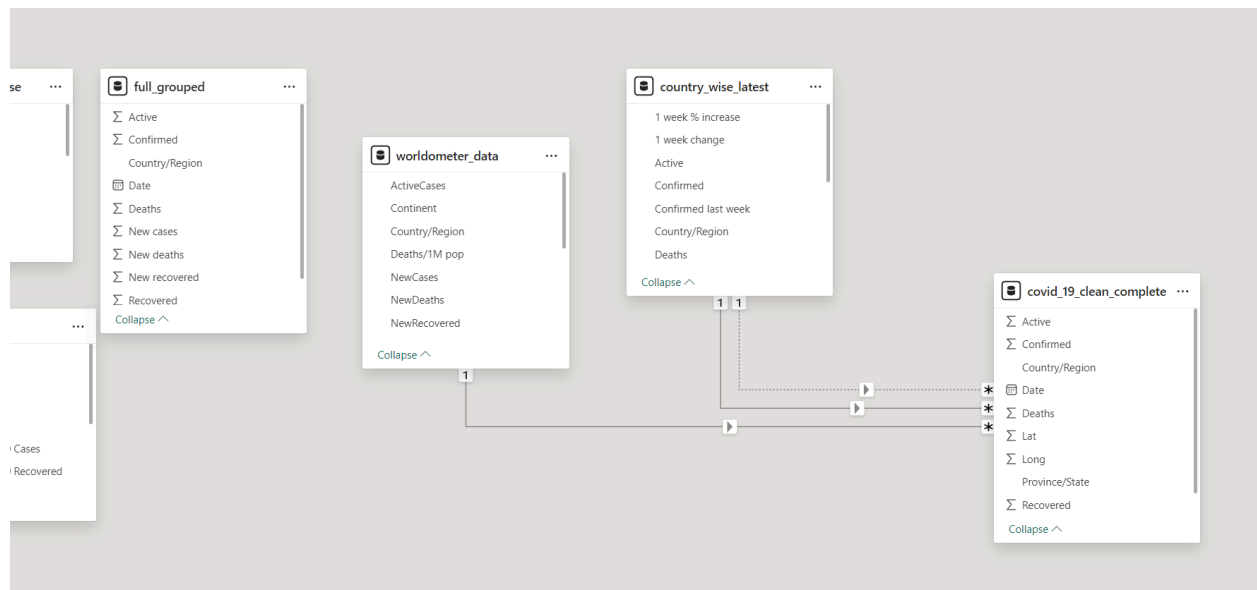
se ...

full_grouped ...
∑ Active
∑ Confirmed
Country/Region
Date
∑ Deaths
∑ New cases
∑ New deaths
∑ New recovered
∑ Recovered
Collapse

...
Cases
Recovered

worldometer_data ...
ActiveCases
Continent
Country/Region
Deaths/1M pop
NewCases
NewDeaths
NewRecovered
Collapse

1

country_wise_latest ...
1 week % increase
1 week change
Active
Confirmed
Confirmed last week
Country/Region
Deaths
Collapse

1 1

covid_19_clean_complete ...
∑ Active
∑ Confirmed
Country/Region
Date
∑ Deaths
∑ Lat
∑ Long
Province/State
∑ Recovered
Collapse

*
*
*